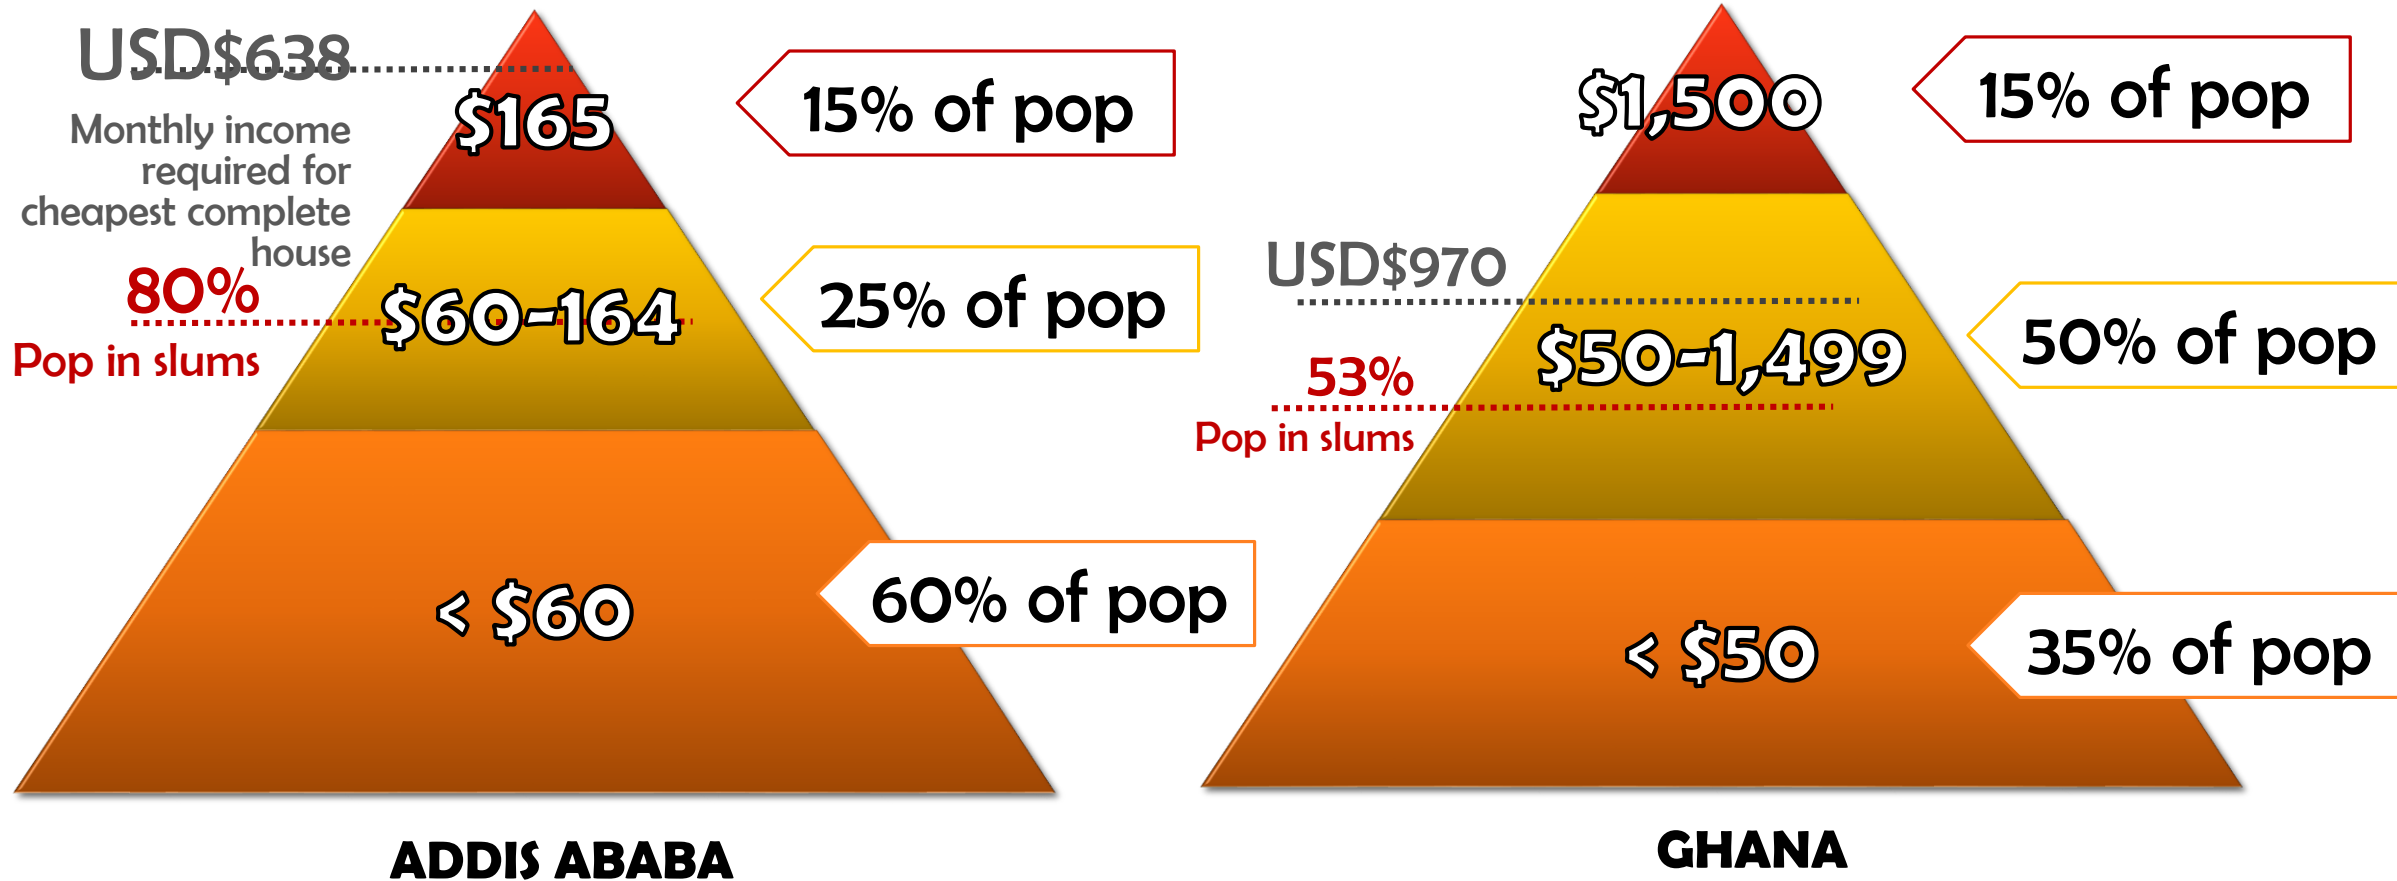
USD$638

Monthly income required for cheapest complete house

$165

15% of pop

80%

Pop in slums

$60-164

25% of pop

< $60

60% of pop

ADDIS ABABA

$1,500

15% of pop

USD$970

$50-1,499

50% of pop

53%

Pop in slums

< $50

35% of pop

GHANA